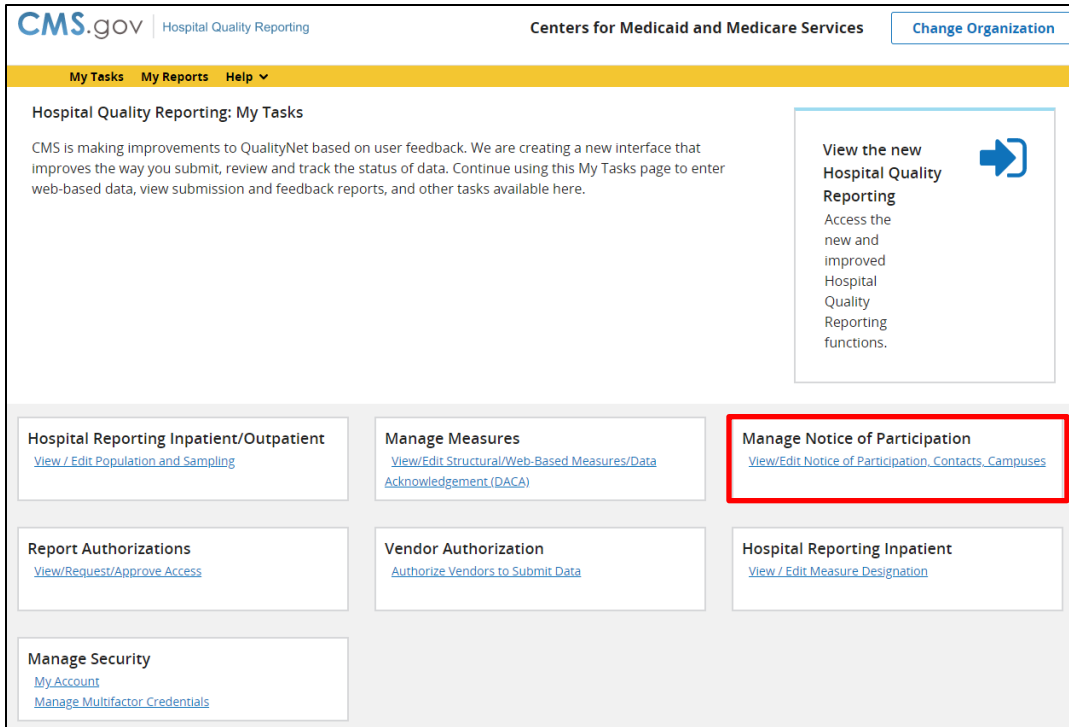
CMS.gov | Hospital Quality Reporting

Centers for Medicaid and Medicare Services

Change Organization

My Tasks My Reports Help

Hospital Quality Reporting: My Tasks

CMS is making improvements to QualityNet based on user feedback. We are creating a new interface that improves the way you submit, review and track the status of data. Continue using this My Tasks page to enter web-based data, view submission and feedback reports, and other tasks available here.

View the new Hospital Quality Reporting

Access the new and improved Hospital Quality Reporting functions.

Hospital Reporting Inpatient/Outpatient
View / Edit Population and Sampling

Manage Measures
View/Edit Structural/Web-Based Measures/Data Acknowledgement (DACA)

Manage Notice of Participation
View/Edit Notice of Participation, Contacts, Campuses

Report Authorizations
View/Request/Approve Access

Vendor Authorization
Authorize Vendors to Submit Data

Hospital Reporting Inpatient
View / Edit Measure Designation

Manage Security
My Account
Manage Multifactor Credentials